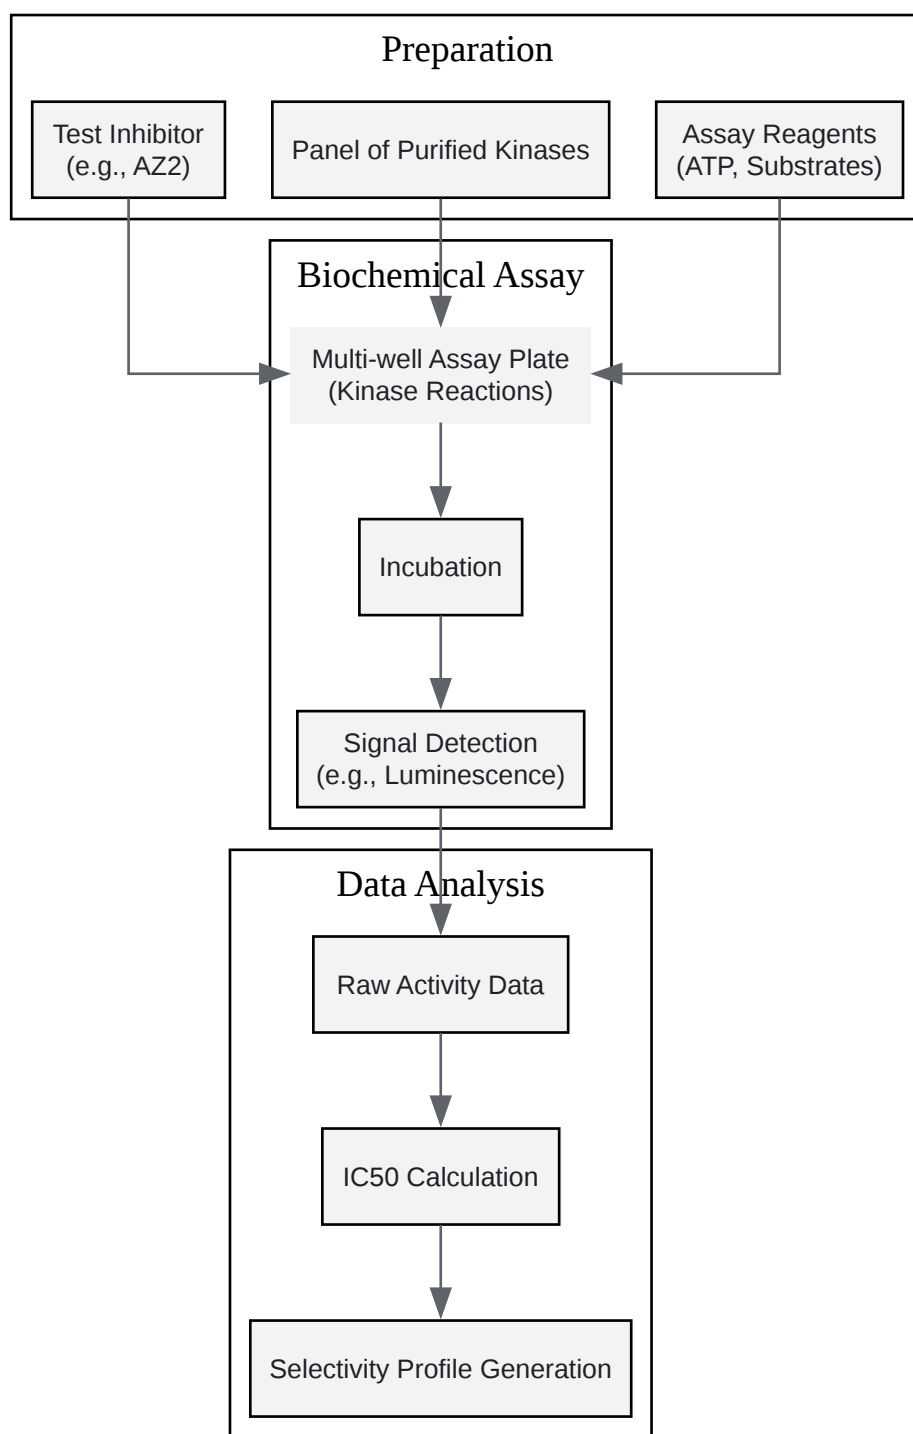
Preparation

Test Inhibitor (e.g., AZ2)

Panel of Purified Kinases

Assay Reagents (ATP, Substrates)

Biochemical Assay

Multi-well Assay Plate (Kinase Reactions)

Incubation

Signal Detection (e.g., Luminescence)

Data Analysis

Raw Activity Data

IC50 Calculation

Selectivity Profile Generation